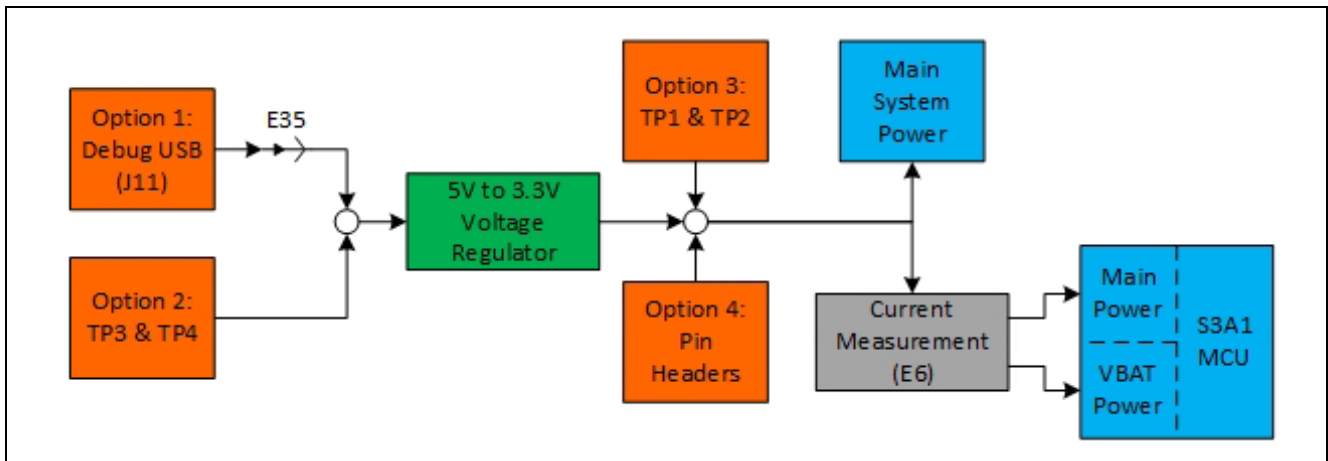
Option 1: Debug USB (J11)

E35

Option 2: TP3 & TP4

5V to 3.3V Voltage Regulator

Option 3: TP1 & TP2

Option 4: Pin Headers

Main System Power

Current Measurement (E6)

Main Power

VBAT Power

S3A1 MCU